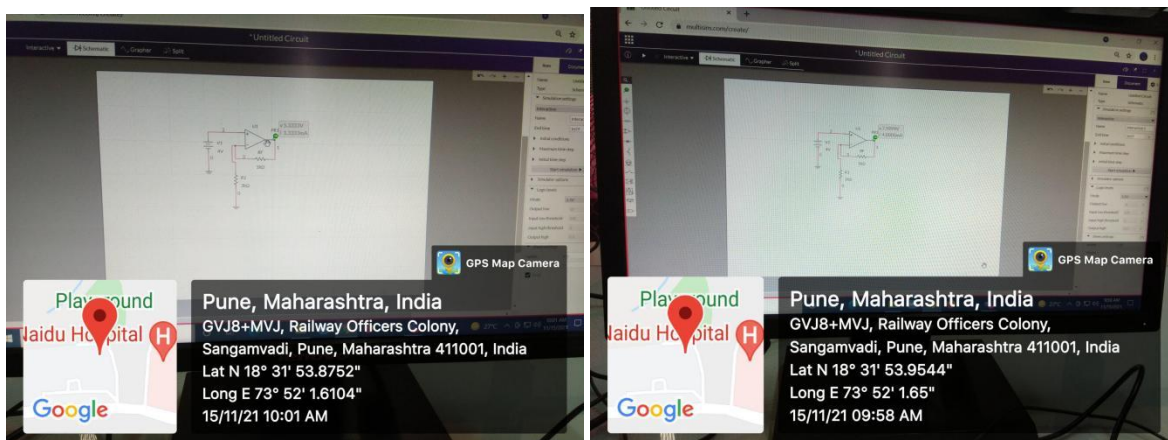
*Untitled Circuit

Interactive Schematic Grapher Split

GPS Map Camera

Playground

Naidu Hospital

Google

Pune, Maharashtra, India

GVJ8+MVJ, Railway Officers Colony, Sangamvadi, Pune, Maharashtra 411001, India

Lat N 18° 31' 53.8752"

Long E 73° 52' 1.6104"

15/11/21 10:01 AM

multisim.com/create/

*Untitled Circuit

Interactive Schematic Grapher Split

GPS Map Camera

Playground

Naidu Hospital

Google

Pune, Maharashtra, India

GVJ8+MVJ, Railway Officers Colony, Sangamvadi, Pune, Maharashtra 411001, India

Lat N 18° 31' 53.9544"

Long E 73° 52' 1.65"

15/11/21 09:58 AM